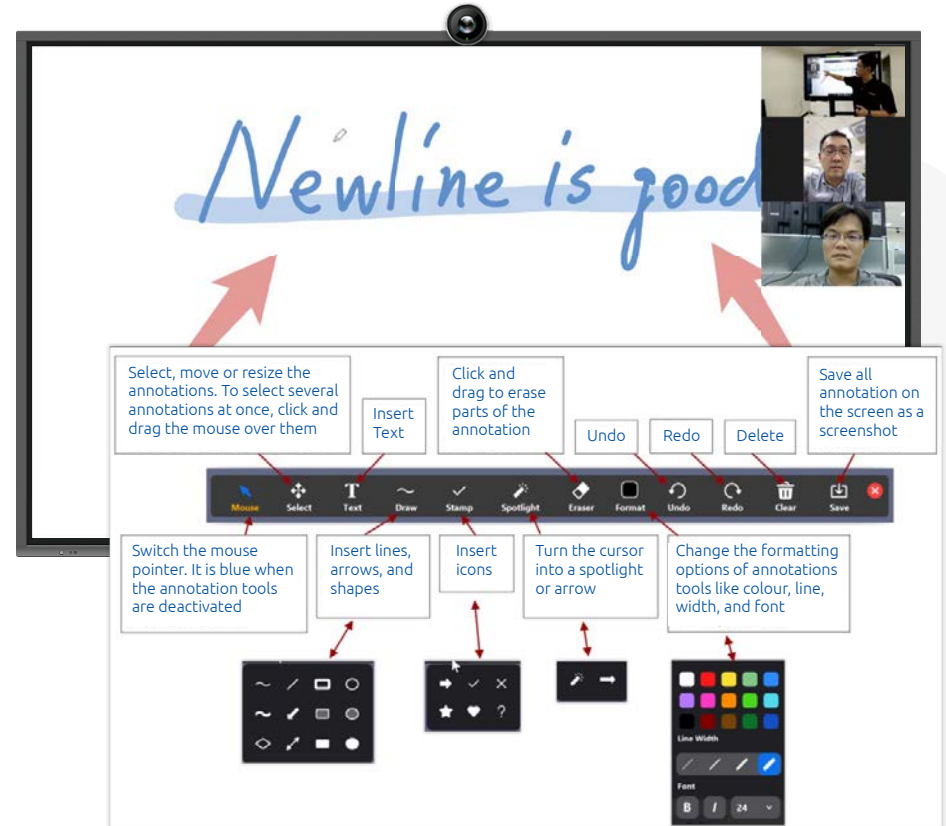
Newline is good

Select, move or resize the annotations. To select several annotations at once, click and drag the mouse over them

Insert Text

Click and drag to erase parts of the annotation

Undo

Redo

Delete

Save all annotation on the screen as a screenshot

Mouse Select Text Draw Stamp Spotlight Eraser Format Undo Redo Clear Save

Switch the mouse pointer. It is blue when the annotation tools are deactivated

Insert lines, arrows, and shapes

Insert icons

Turn the cursor into a spotlight or arrow

Change the formatting options of annotations tools like colour, line, width, and font

?

Line Width

Font

B I 24